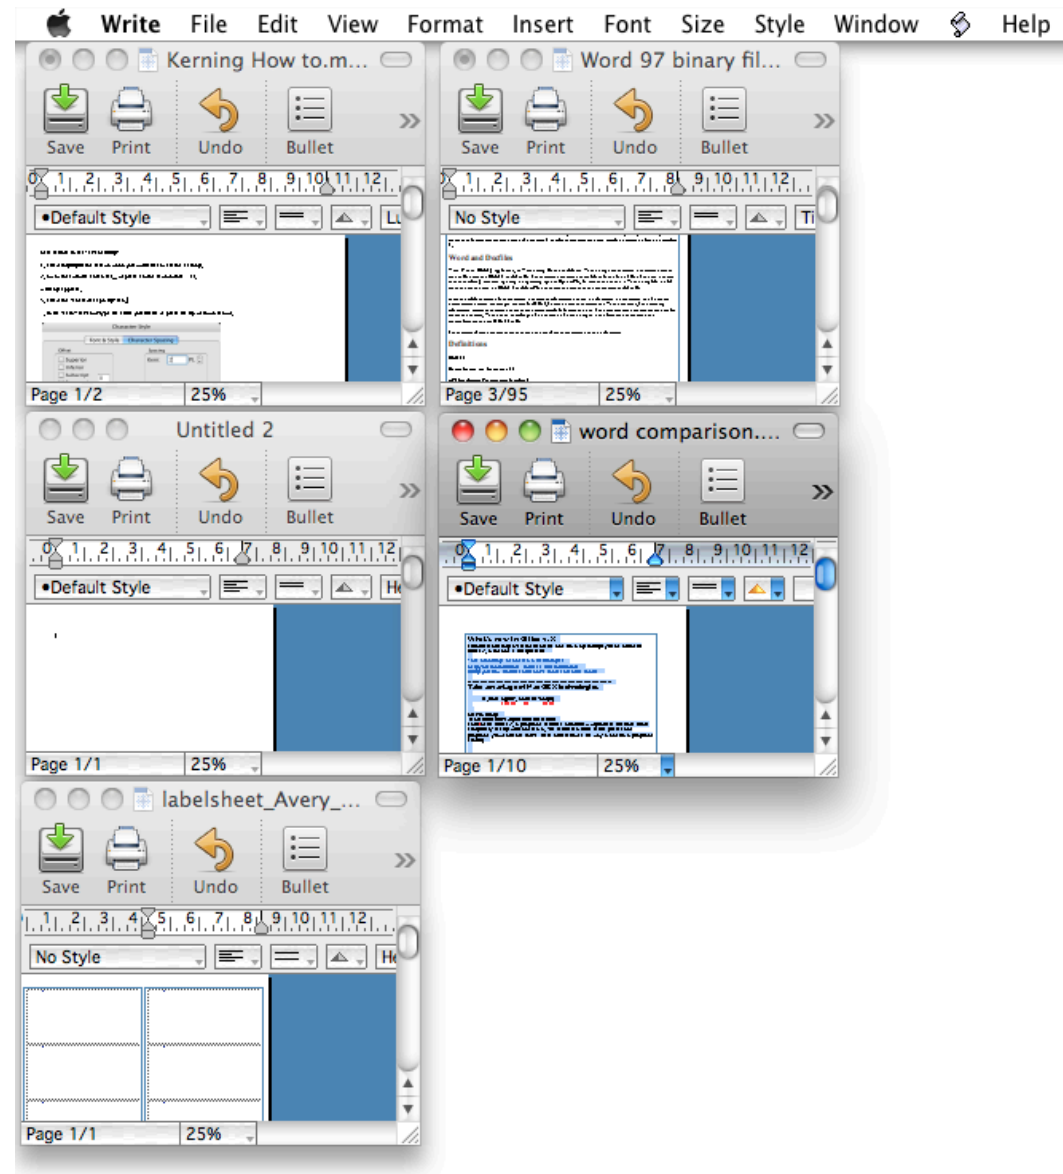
Write File Edit View Format Insert Font Size Style Window Help

Kerning How to.m...
Save Print Undo Bullet
0 1 2 3 4 5 6 7 8 9 10 11 12
•Default Style
Character Style
Page 1/2 25%

Word 97 binary fil...
Save Print Undo Bullet
0 1 2 3 4 5 6 7 8 9 10 11 12
No Style
Word and Dotfiles
Definitions
Page 3/95 25%

Untitled 2
Save Print Undo Bullet
0 1 2 3 4 5 6 7 8 9 10 11 12
•Default Style
Page 1/1 25%

word comparison....
Save Print Undo Bullet
0 1 2 3 4 5 6 7 8 9 10 11 12
•Default Style
Page 1/10 25%

labelsheet_Avery_...
Save Print Undo Bullet
1 2 3 4 5 6 7 8 9 10 11 12
No Style
Page 1/1 25%